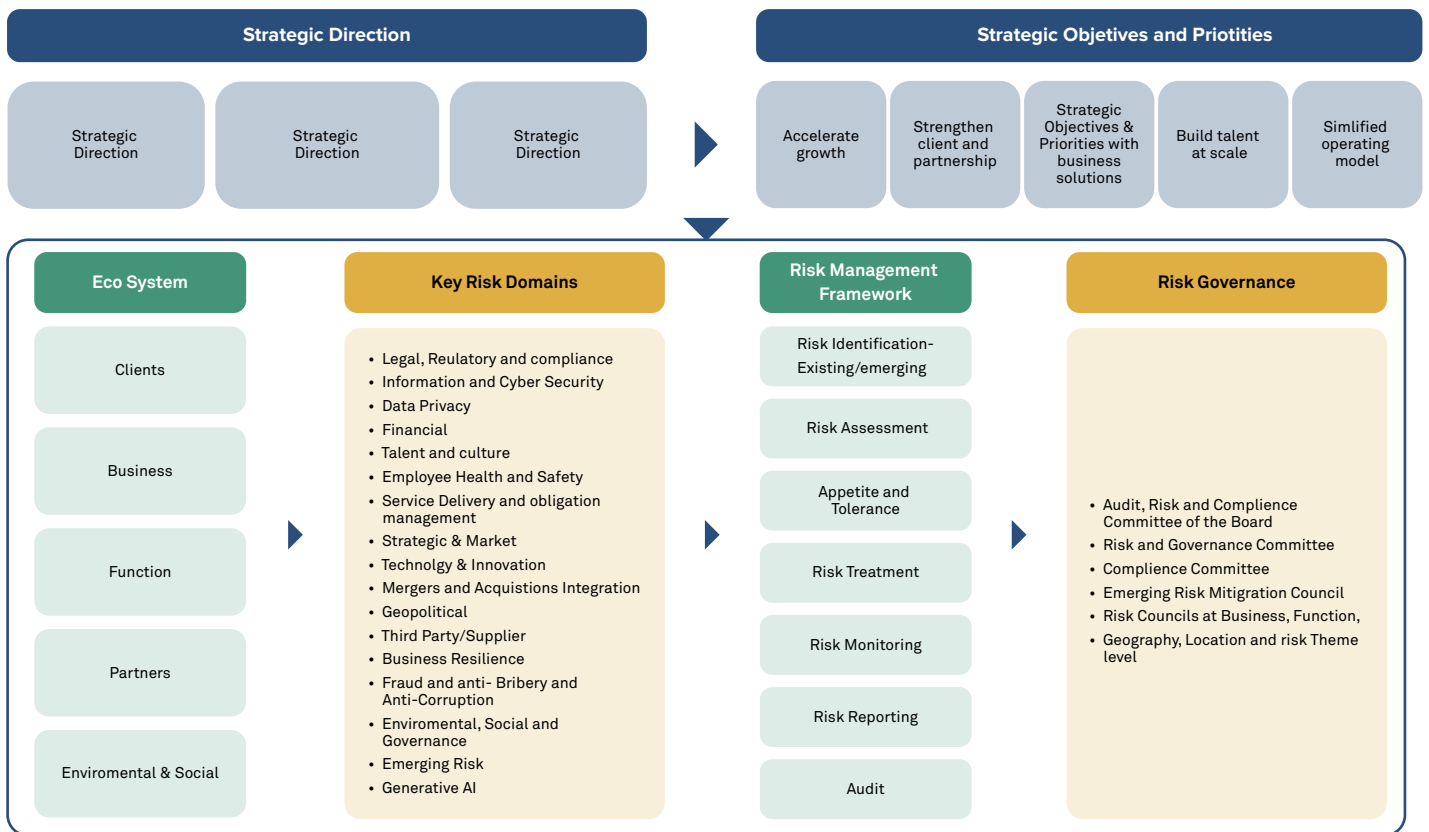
Strategic Direction

Strategic Direction

Strategic Direction

Strategic Direction

Strategic Objetives and Priotities

Accelerate growth

Strengthen client and partnership

Strategic Objectives & Priorities with business solutions

Build talent at scale

Simlified operating model

Eco System

Clients

Business

Function

Partners

Enviromental & Social

Key Risk Domains

- Legal, Reulatory and compliance
- Information and Cyber Security
- Data Privacy
- Financial
- Talent and culture
- Employee Health and Safety
- Service Delivery and obligation management
- Strategic & Market
- Technolgy & Innovation
- Mergers and Acquistions Integration
- Geopolitical
- Third Party/Supplier
- Business Resilience
- Fraud and anti- Bribery and Anti-Corruption
- Enviromental, Social and Governance
- Emerging Risk
- Generative AI

Risk Management Framework

Risk Identification-Existing/emerging

Risk Assessment

Appetite and Tolerance

Risk Treatment

Risk Monitoring

Risk Reporting

Audit

Risk Governance

- Audit, Risk and Complience Committee of the Board
- Risk and Governance Committee
- Complience Committee
- Emerging Risk Mitigation Council
- Risk Councils at Business, Function,
- Geography, Location and risk Theme level